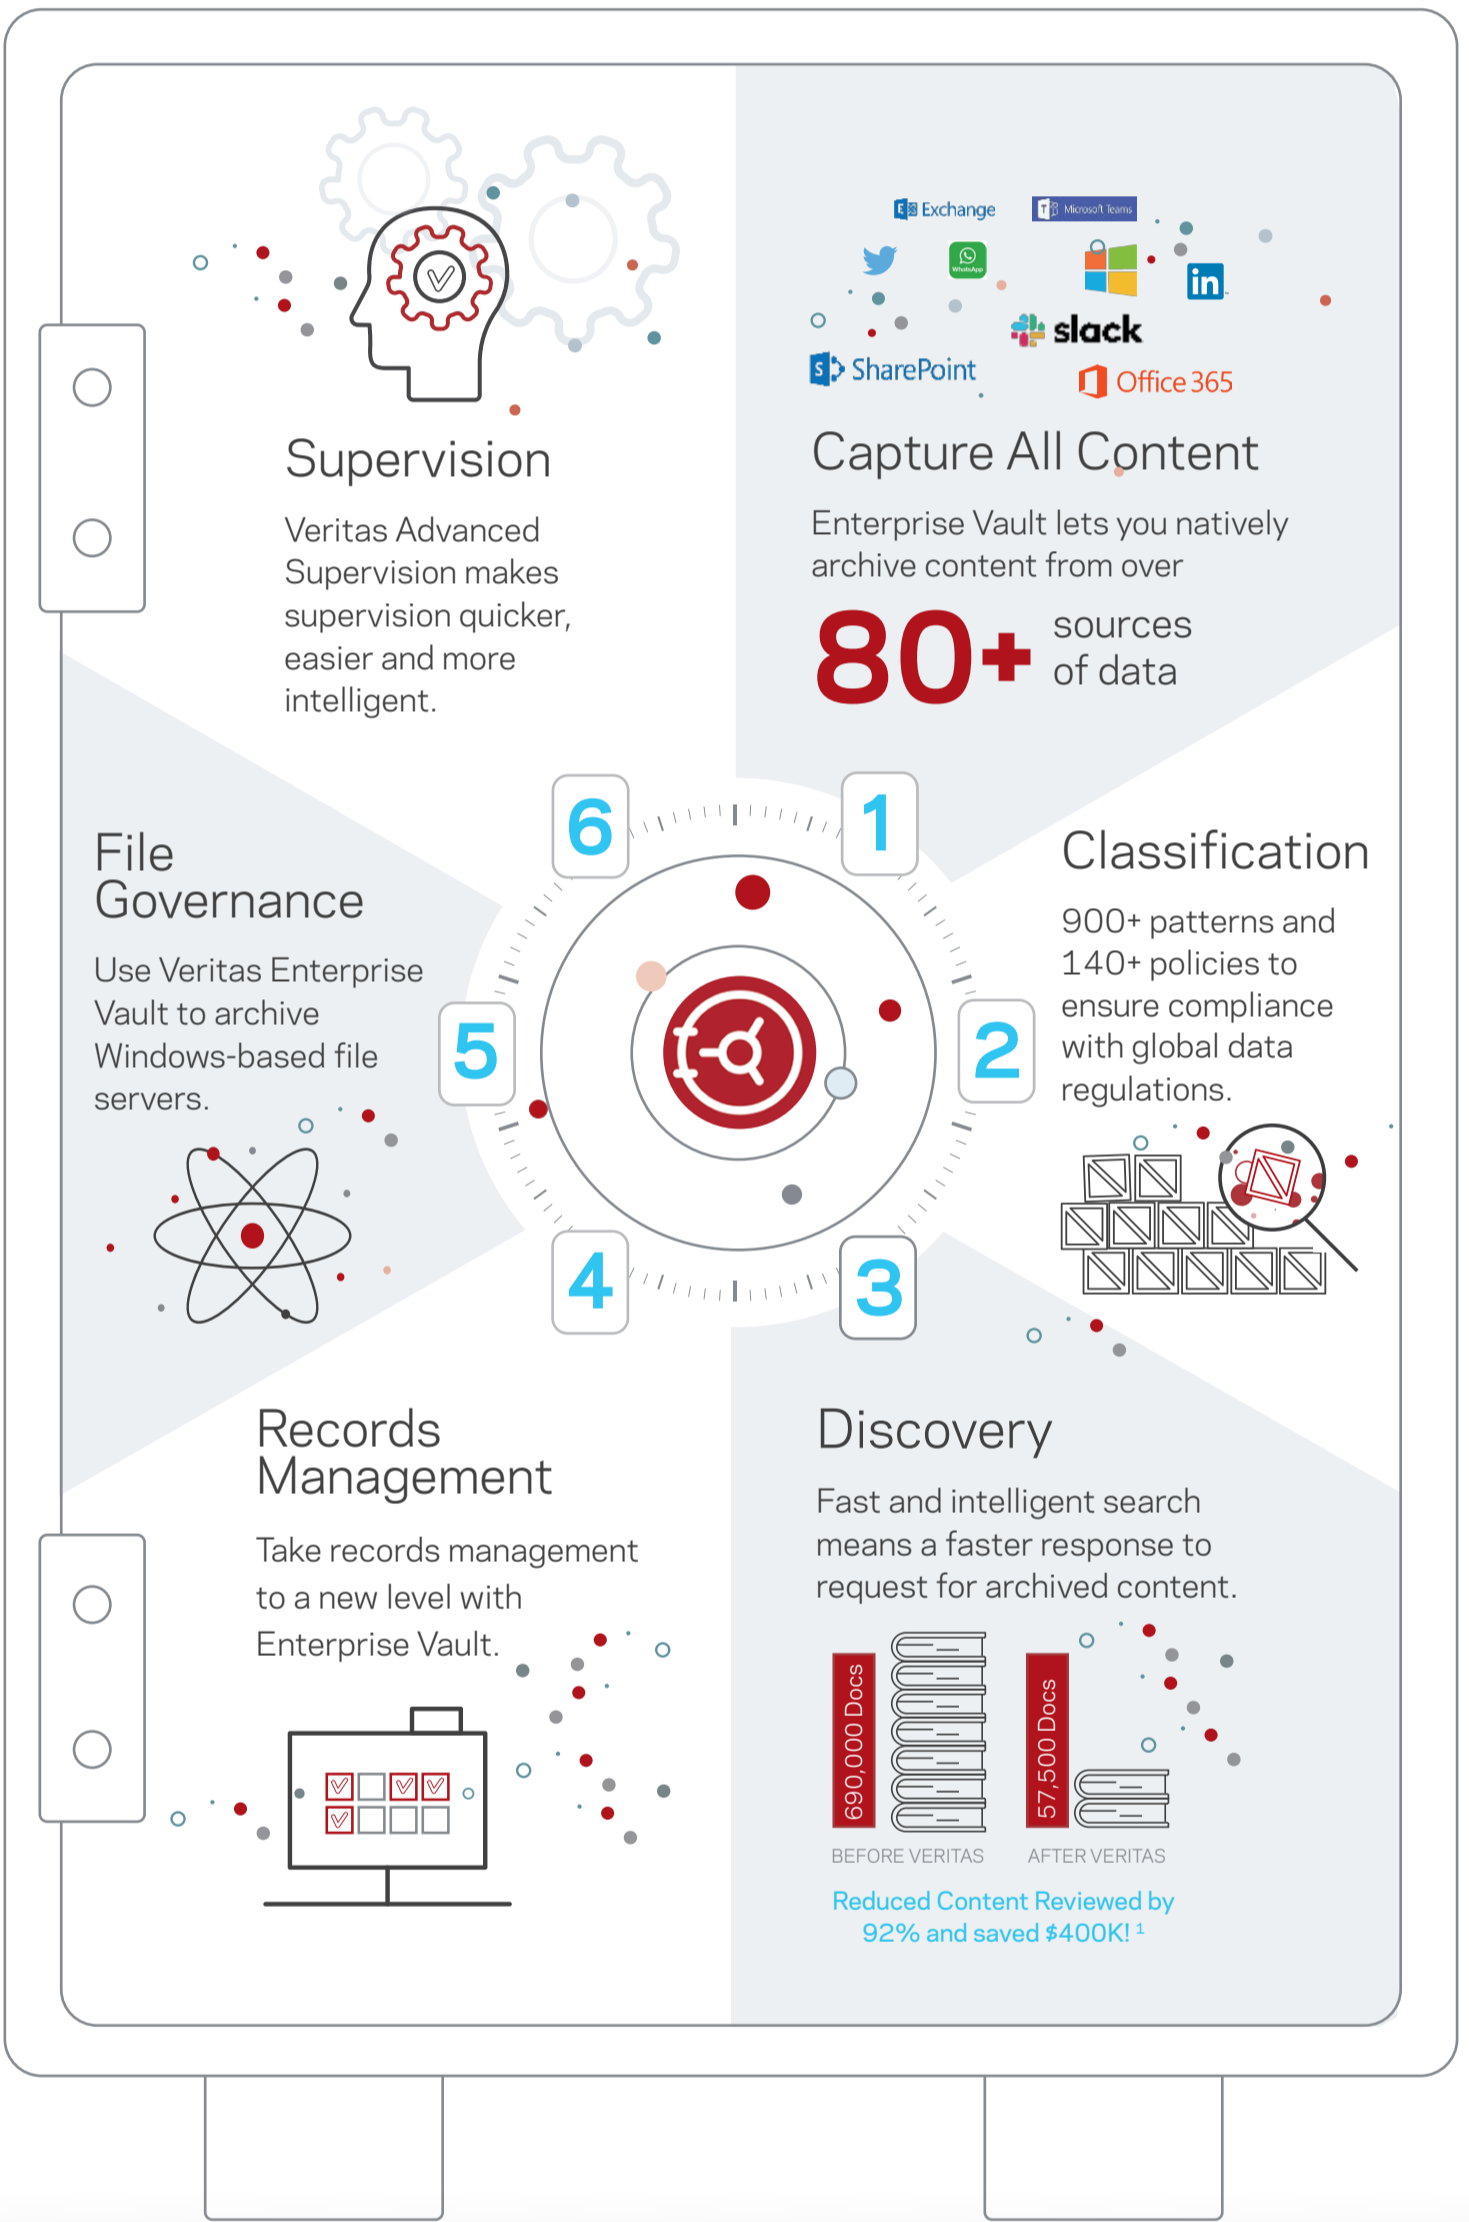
Exchange
Microsoft Teams
WhatsApp
in
slack
SharePoint
Office 365

Capture All Content

Enterprise Vault lets you natively archive content from over

80+ sources of data

Supervision

Veritas Advanced Supervision makes supervision quicker, easier and more intelligent.

6

1

Classification

900+ patterns and 140+ policies to ensure compliance with global data regulations.

File Governance

Use Veritas Enterprise Vault to archive Windows-based file servers.

5

2

4

3

Records Management

Take records management to a new level with Enterprise Vault.

Discovery

Fast and intelligent search means a faster response to request for archived content.

690,000 Docs

57,500 Docs

BEFORE VERITAS

AFTER VERITAS

Reduced Content Reviewed by 92% and saved $400K! $^1$